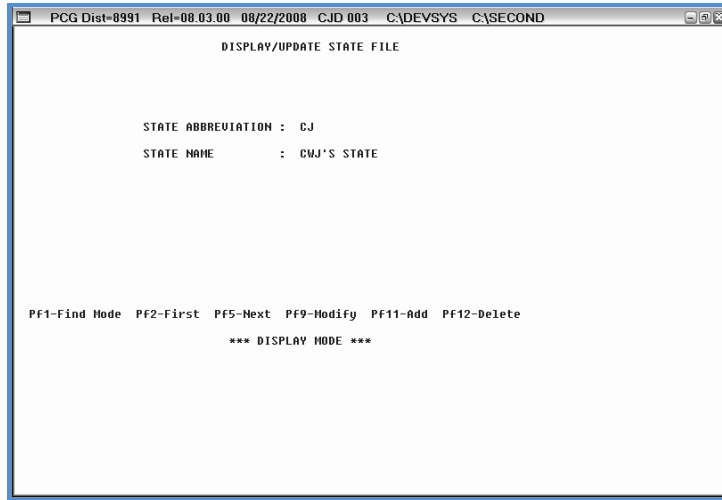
PCG Dist=8991 Rel=08.03.00 08/22/2008 CJD 003 C:\DEVSYS C:\SECOND

DISPLAY/UPDATE STATE FILE

STATE ABBREVIATION : CJ

STATE NAME : CWJ'S STATE

Pf1-Find Mode Pf2-First Pf5-Next Pf9-Modify Pf11-Add Pf12-Delete

*** DISPLAY MODE ***